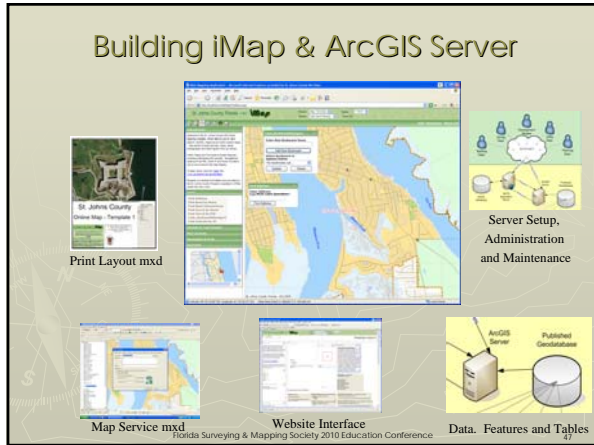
Building iMap & ArcGIS Server

St. Johns County
Online Map - Template 1

Print Layout mxd

Server Setup, Administration and Maintenance

ArcGIS Server

Published Geodatabase

Map Service mxd

Website Interface

Data. Features and Tables

Florida Surveying & Mapping Society 2010 Education Conference

47